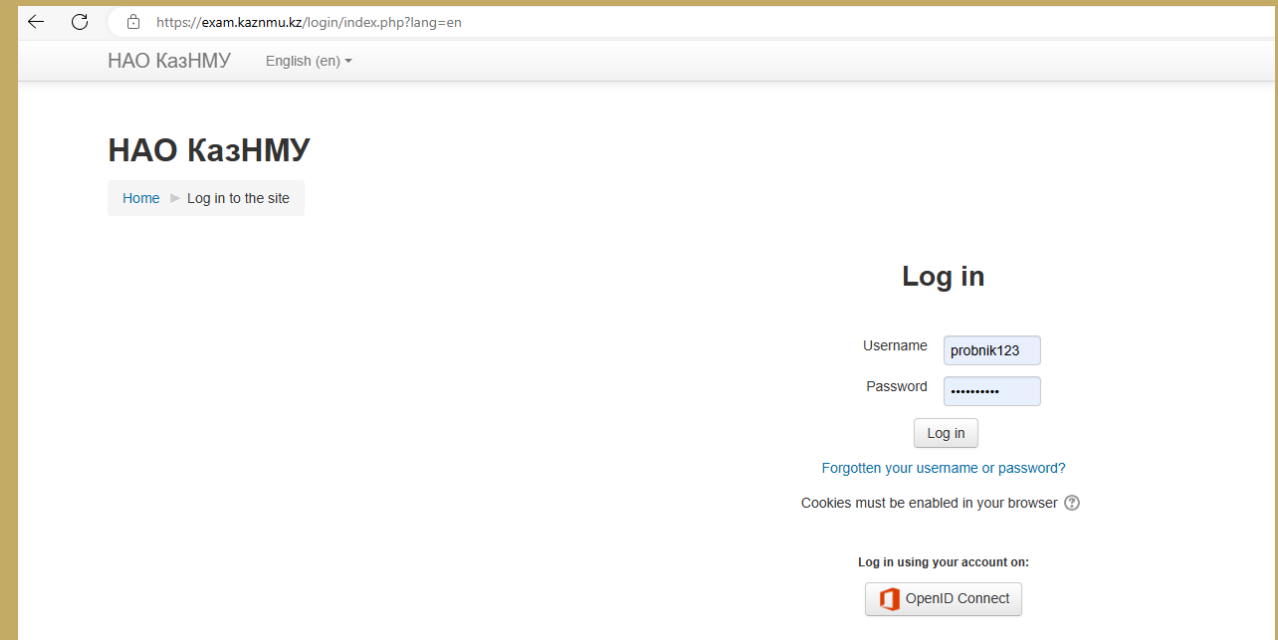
https://exam.kaznmu.kz/login/index.php?lang=en

НАО КазНМУ English (en)

НАО КазНМУ

Home ► Log in to the site

Log in

Username probnik123

Password ••••••••••

Log in

Forgotten your username or password?

Cookies must be enabled in your browser

Log in using your account on:

OpenID Connect